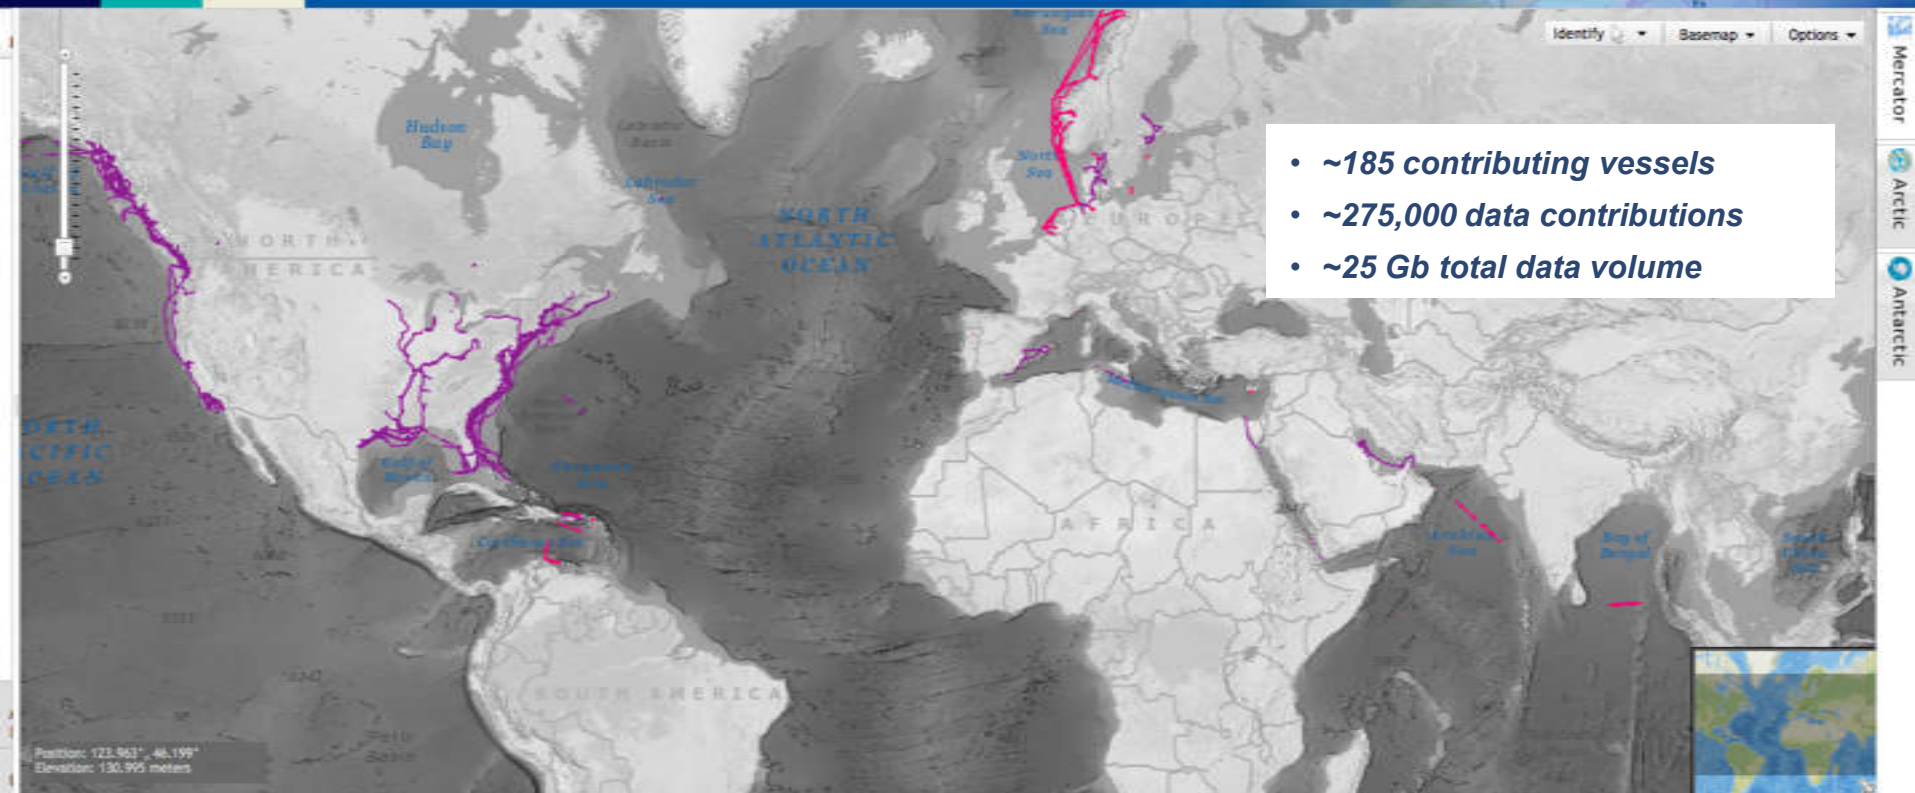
Identify ▾ Basemap ▾ Options ▾

Mercator
Arctic
Antarctic

• ~185 contributing vessels
• ~275,000 data contributions
• ~25 Gb total data volume

Hudson Bay
Labrador Sea
NORTH ATLANTIC OCEAN
North Sea
EUROPE
NORTH AMERICA
NORTH PACIFIC OCEAN
Gulf of Mexico
Caribbean Sea
AFRICA
Arabian Sea
Bay of Bengal
SOUTH AMERICA

Position: 123.963°, 46.199°
Elevation: 130.995 meters